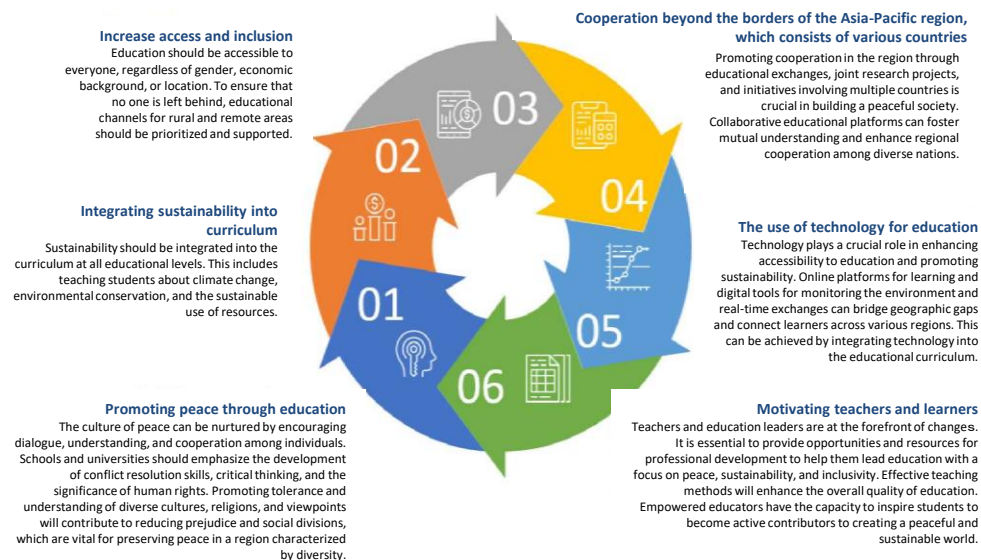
Increase access and inclusion
Education should be accessible to everyone, regardless of gender, economic background, or location. To ensure that no one is left behind, educational channels for rural and remote areas should be prioritized and supported.

Cooperation beyond the borders of the Asia-Pacific region, which consists of various countries
Promoting cooperation in the region through educational exchanges, joint research projects, and initiatives involving multiple countries is crucial in building a peaceful society. Collaborative educational platforms can foster mutual understanding and enhance regional cooperation among diverse nations.

03

02

04

Integrating sustainability into curriculum
Sustainability should be integrated into the curriculum at all educational levels. This includes teaching students about climate change, environmental conservation, and the sustainable use of resources.

The use of technology for education
Technology plays a crucial role in enhancing accessibility to education and promoting sustainability. Online platforms for learning and digital tools for monitoring the environment and real-time exchanges can bridge geographic gaps and connect learners across various regions. This can be achieved by integrating technology into the educational curriculum.

01

05

06

Promoting peace through education
The culture of peace can be nurtured by encouraging dialogue, understanding, and cooperation among individuals. Schools and universities should emphasize the development of conflict resolution skills, critical thinking, and the significance of human rights. Promoting tolerance and understanding of diverse cultures, religions, and viewpoints will contribute to reducing prejudice and social divisions, which are vital for preserving peace in a region characterized by diversity.

Motivating teachers and learners
Teachers and education leaders are at the forefront of changes. It is essential to provide opportunities and resources for professional development to help them lead education with a focus on peace, sustainability, and inclusivity. Effective teaching methods will enhance the overall quality of education. Empowered educators have the capacity to inspire students to become active contributors to creating a peaceful and sustainable world.